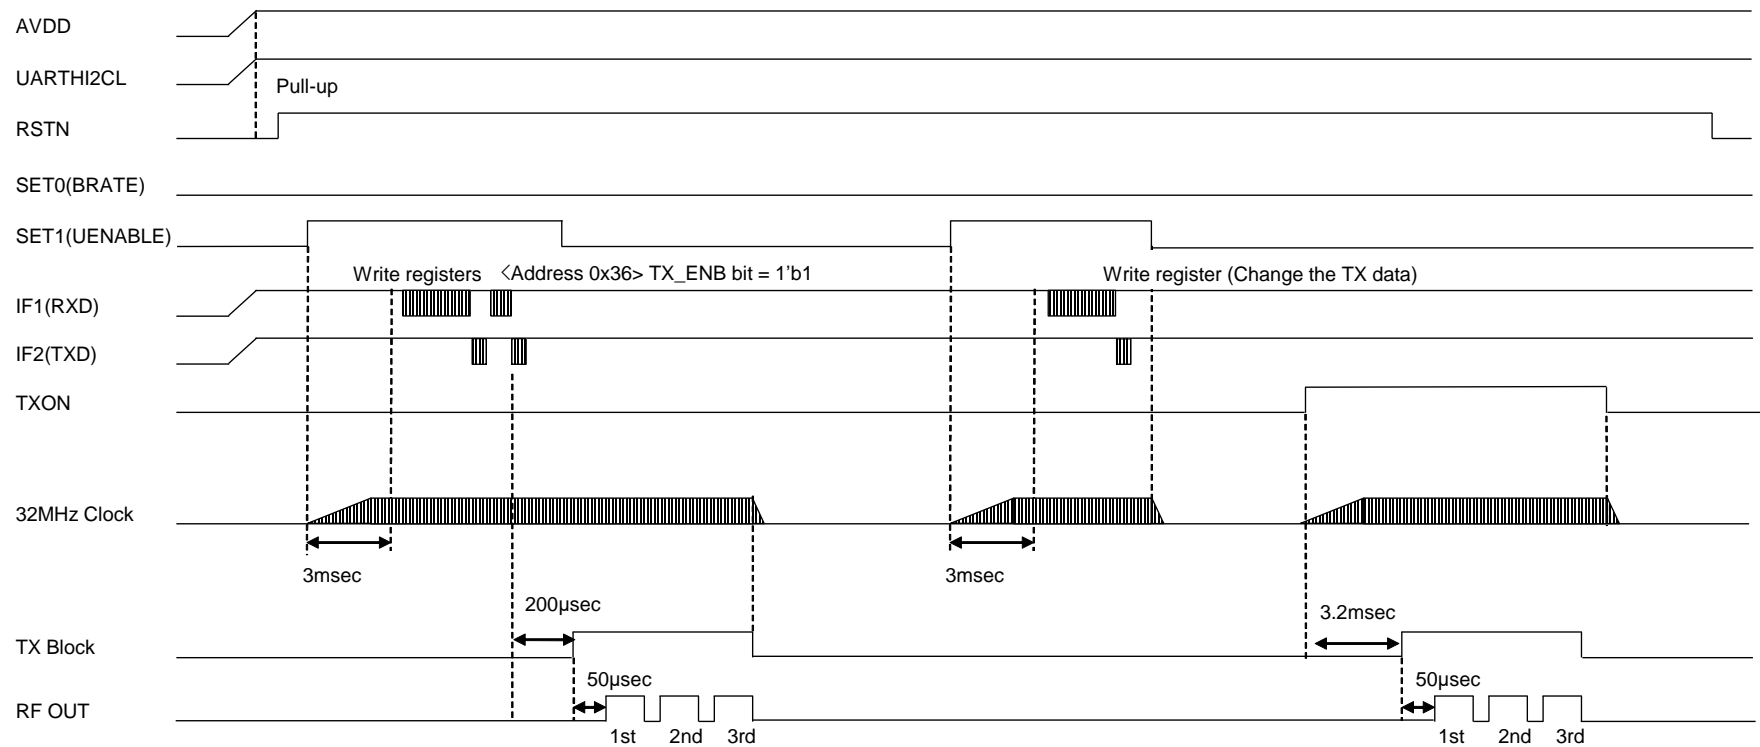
AVDD
UARTHI2CL
Pull-up
RSTN
SET0(BRATE)
SET1(UENABLE)
Write registers
<Address 0x36> TX_ENB bit = 1'b1
Write register (Change the TX data)
IF1(RXD)
IF2(TXD)
TXON
32MHz Clock
3msec
3msec
200μsec
3.2msec
TX Block
50μsec
50μsec
RF OUT
1st 2nd 3rd
1st 2nd 3rd